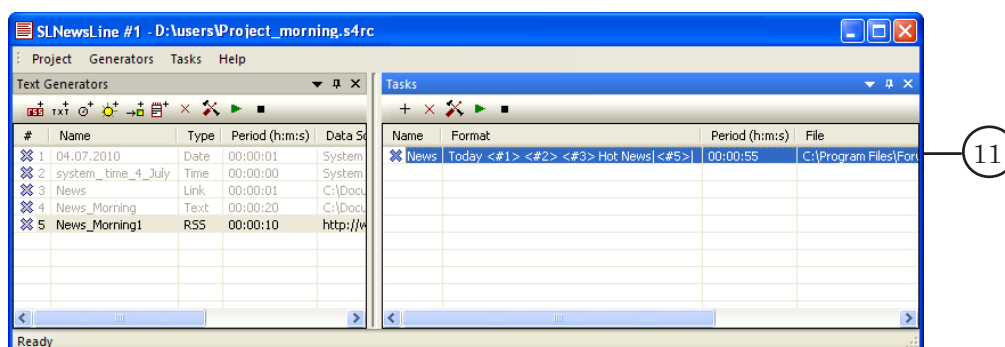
SLNewsLine #1 - D:\users\Project_morning.s4rc

Project Generators Tasks Help

Text Generators

| # | Name | Type | Period (h:m:s) | Data So |
|---|---|---|---|---|
| 1 | 04.07.2010 | Date | 00:00:01 | System |
| 2 | system_time_4_July | Time | 00:00:00 | System |
| 3 | News | Link | 00:00:01 | C:\Docu |
| 4 | News_Morning | Text | 00:00:20 | C:\Docu |
| 5 | News_Morning1 | RSS | 00:00:10 | http://w |

Tasks

| Name | Format | Period (h:m:s) | File |
|---|---|---|---|
| News | Today <#1> <#2> <#3> Hot News\|<#5>\| | 00:00:55 | C:\Program Files\For |

11

Ready